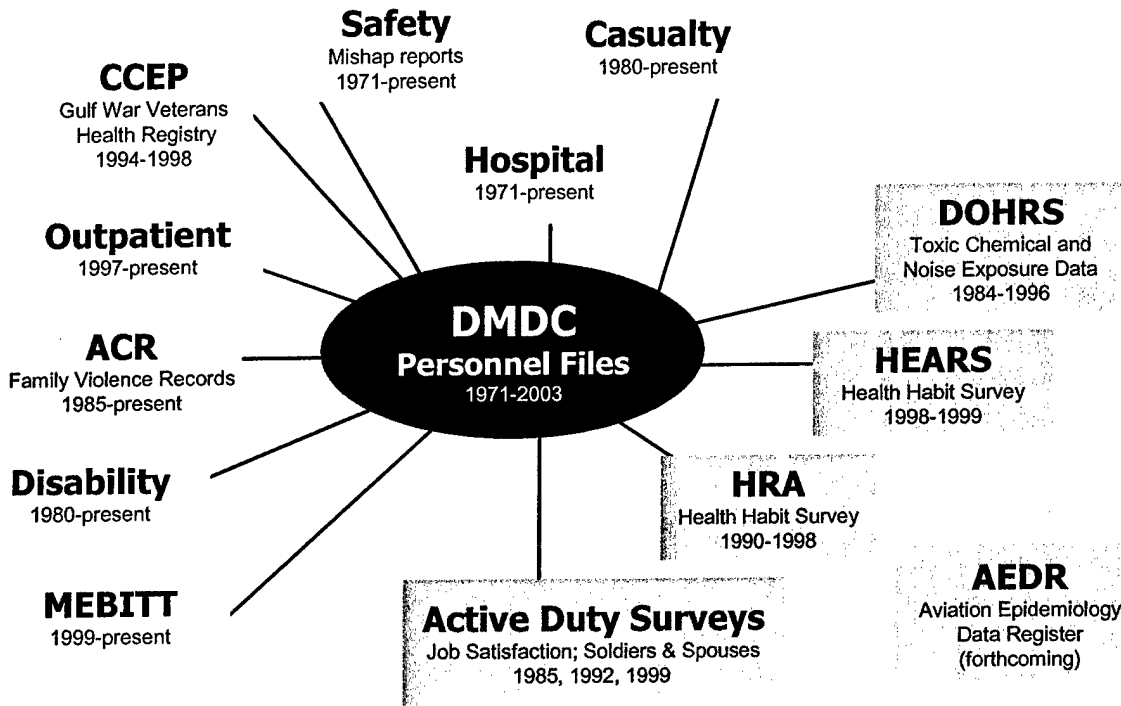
Safety
Mishap reports
1971-present

Casualty
1980-present

CCEP
Gulf War Veterans
Health Registry
1994-1998

Hospital
1971-present

DOHRS
Toxic Chemical and
Noise Exposure Data
1984-1996

Outpatient
1997-present

DMDC
Personnel Files
1971-2003

ACR
Family Violence Records
1985-present

HEARS
Health Habit Survey
1998-1999

HRA
Health Habit Survey
1990-1998

Disability
1980-present

AEDR
Aviation Epidemiology
Data Register
(forthcoming)

MEBITT
1999-present

Active Duty Surveys
Job Satisfaction; Soldiers & Spouses
1985, 1992, 1999